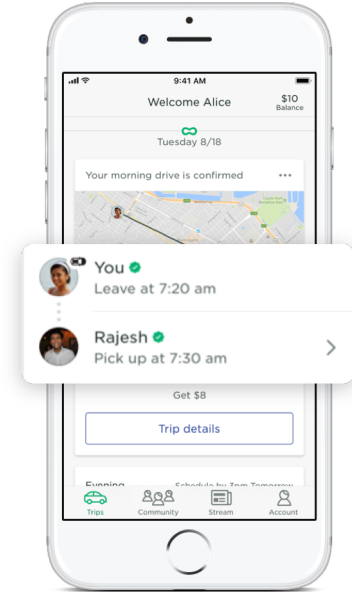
9:41 AM

Welcome Alice

$10
Balance

Tuesday 8/18

Your morning drive is confirmed

You
Leave at 7:20 am

Rajesh
Pick up at 7:30 am

Get $8

Trip details

Evening

Schedule by 3pm Tomorrow

Trips

Community

Stream

Account